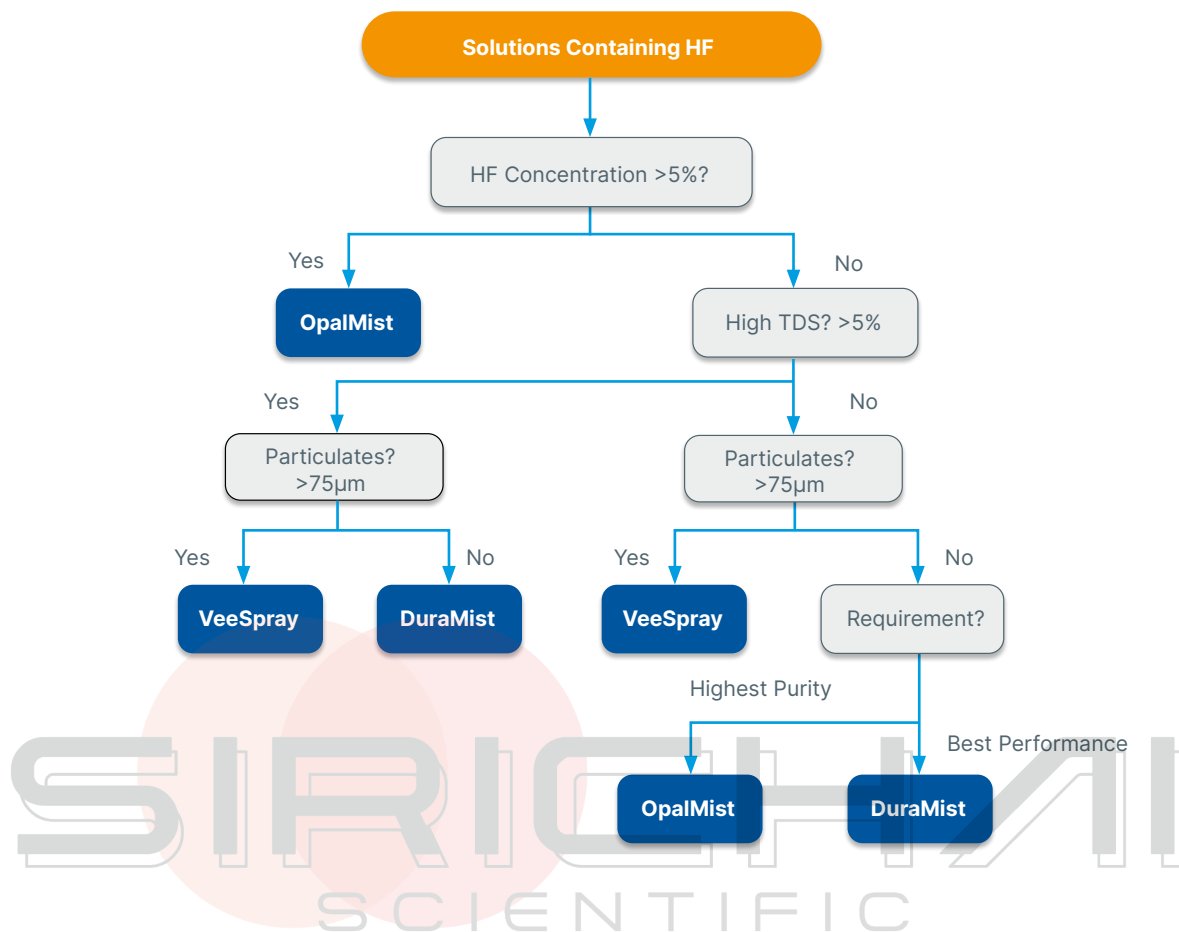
Solutions Containing HF

HF Concentration >5%?

Yes

No

OpalMist

High TDS? >5%

Yes

No

Particulates? >75µm

Particulates? >75µm

Yes

No

Yes

No

VeeSpray

DuraMist

VeeSpray

Requirement?

Highest Purity

Best Performance

OpalMist

DuraMist

SIRICHAI

SCIENTIFIC